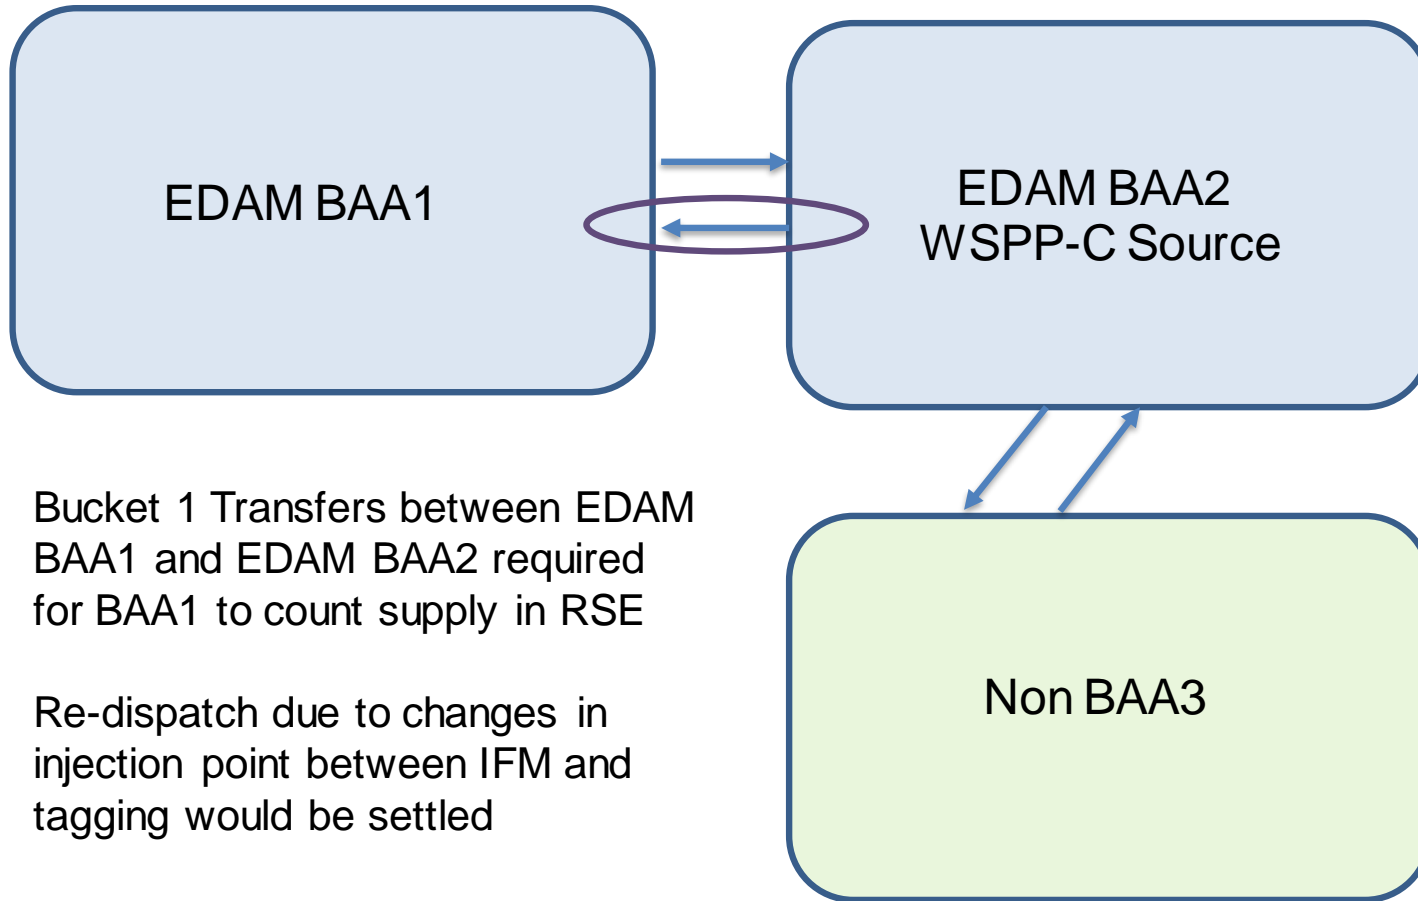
EDAM BAA1

EDAM BAA2
WSPP-C Source

Bucket 1 Transfers between EDAM BAA1 and EDAM BAA2 required for BAA1 to count supply in RSE

Re-dispatch due to changes in injection point between IFM and tagging would be settled

Non BAA3